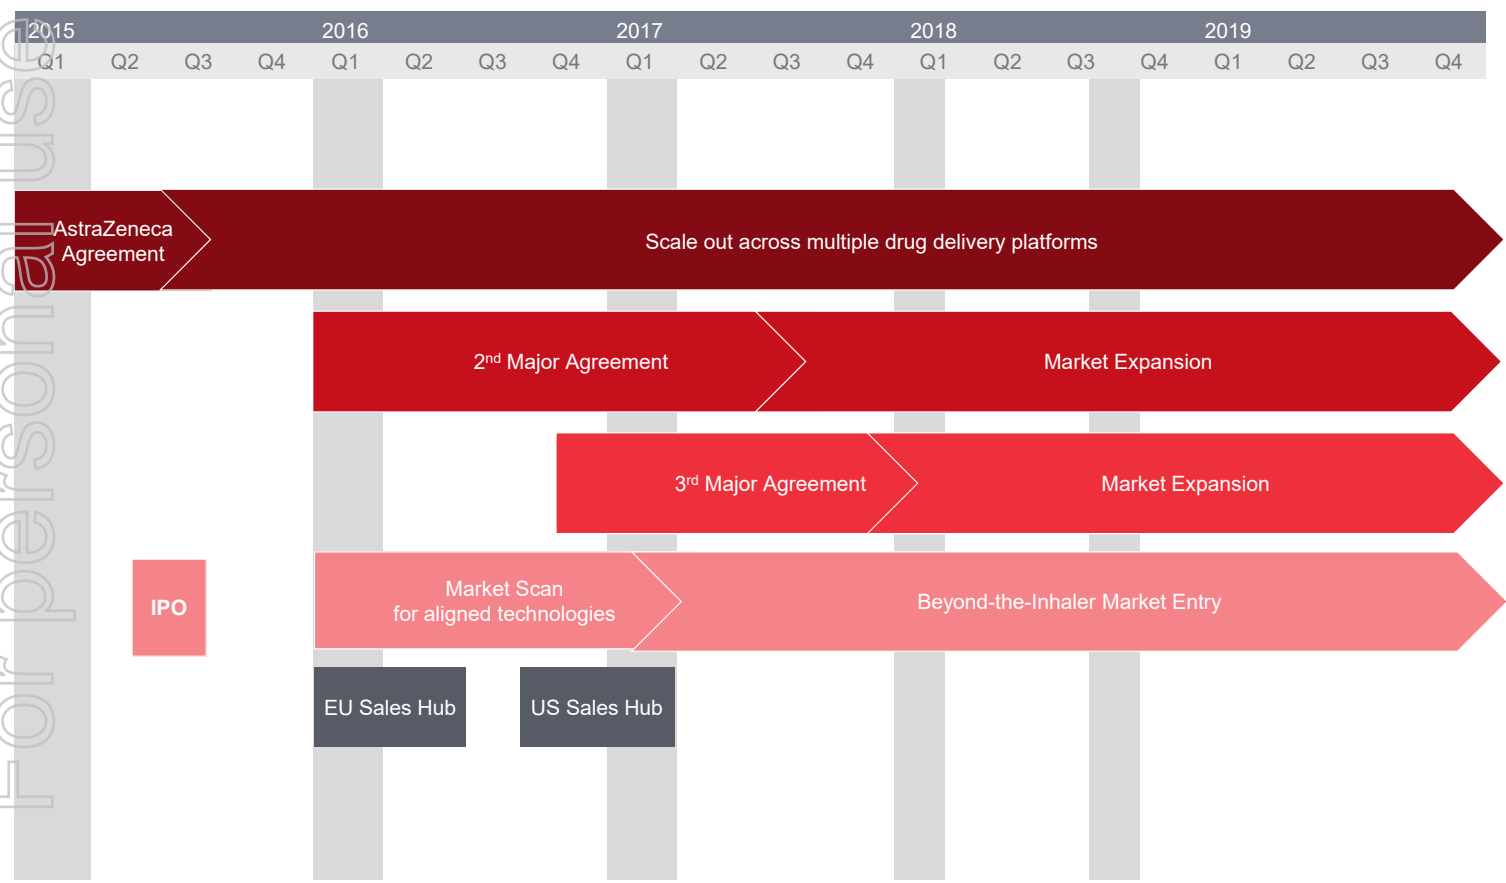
| 2015 | | | | 2016 | | | | 2017 | | | | 2018 | | | | 2019 | | | |
|---|---|---|---|---|---|---|---|---|---|---|---|---|---|---|---|---|---|---|---|
| Q1 | Q2 | Q3 | Q4 | Q1 | Q2 | Q3 | Q4 | Q1 | Q2 | Q3 | Q4 | Q1 | Q2 | Q3 | Q4 | Q1 | Q2 | Q3 | Q4 |

AstraZeneca Agreement

Scale out across multiple drug delivery platforms

2$^{nd}$ Major Agreement

Market Expansion

3$^{rd}$ Major Agreement

Market Expansion

IPO

Market Scan for aligned technologies

Beyond-the-Inhaler Market Entry

EU Sales Hub

US Sales Hub

For personal use